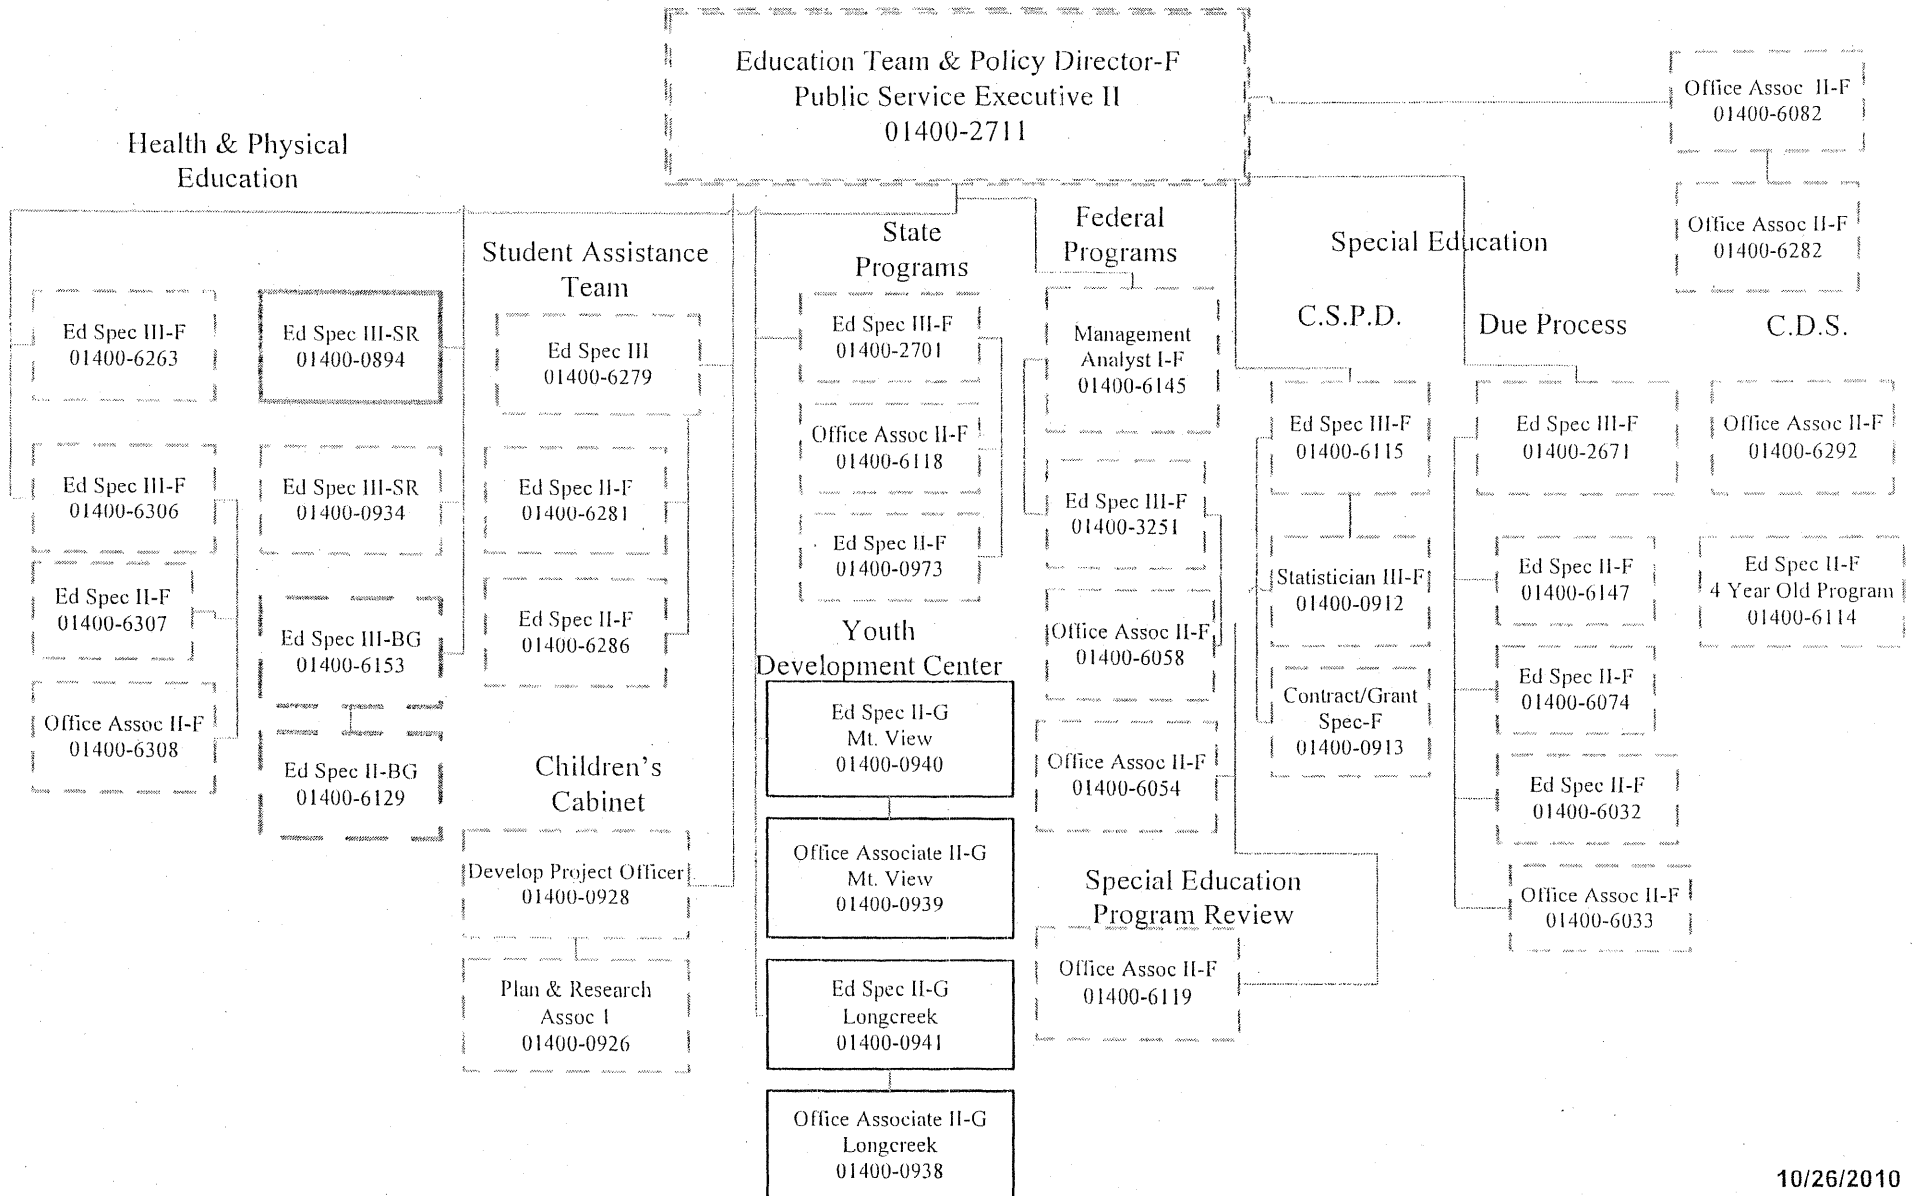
Education Team & Policy Director-F
Public Service Executive II
01400-2711

Office Assoc II-F
01400-6082

Office Assoc II-F
01400-6282

Health & Physical Education

Ed Spec III-F
01400-6263

Ed Spec III-SR
01400-0894

Ed Spec III-F
01400-6306

Ed Spec III-SR
01400-0934

Ed Spec II-F
01400-6307

Ed Spec III-BG
01400-6153

Office Assoc II-F
01400-6308

Ed Spec II-BG
01400-6129

Student Assistance Team

Ed Spec III
01400-6279

Ed Spec II-F
01400-6281

Ed Spec II-F
01400-6286

Children's Cabinet

Develop Project Officer
01400-0928

Plan & Research Assoc I
01400-0926

State Programs

Ed Spec III-F
01400-2701

Office Assoc II-F
01400-6118

Ed Spec II-F
01400-0973

Youth Development Center

Ed Spec II-G
Mt. View
01400-0940

Office Associate II-G
Mt. View
01400-0939

Ed Spec II-G
Longcreek
01400-0941

Office Associate II-G
Longcreek
01400-0938

Federal Programs

Management Analyst I-F
01400-6145

Ed Spec III-F
01400-3251

Office Assoc II-F
01400-6058

Office Assoc II-F
01400-6054

Special Education Program Review

Office Assoc II-F
01400-6119

Special Education

C.S.P.D.

Ed Spec III-F
01400-6115

Statistician III-F
01400-0912

Contract/Grant Spec-F
01400-0913

Due Process

Ed Spec III-F
01400-2671

Ed Spec II-F
01400-6147

Ed Spec II-F
01400-6074

Ed Spec II-F
01400-6032

Office Assoc II-F
01400-6033

C.D.S.

Office Assoc II-F
01400-6292

Ed Spec II-F
4 Year Old Program
01400-6114

10/26/2010